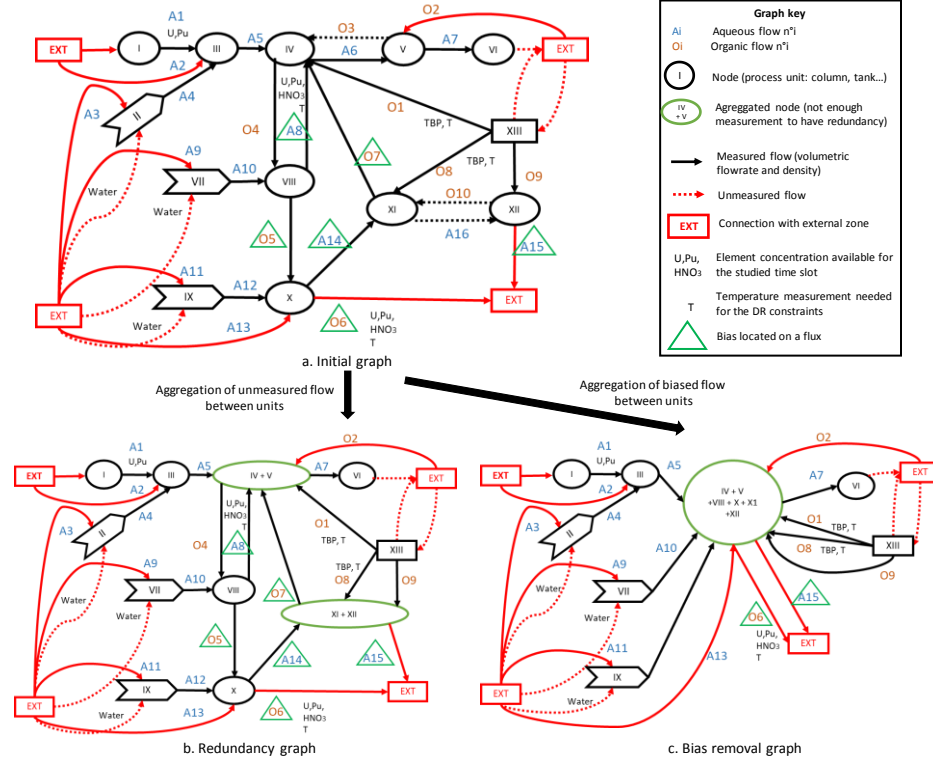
A1
U,Pu
EXT
I
III
A2
A5
IV
O3
V
O2
A6
A7
VI
EXT
A3
II
A4
U,Pu,
HNO$_3$
T
A8
O4
O1
TBP, T
XIII
A9
VII
A10
VIII
O7
TBP, T
O8
O9
Water
Water
O10
XI
XII
O5
A14
A16
A15
A11
IX
A12
X
EXT
EXT
Water
A13
O6
U,Pu,
HNO$_3$
T

a. Initial graph

Graph key
Ai Aqueous flow n°i
Oi Organic flow n°i
I Node (process unit: column, tank…)
IV + V Agreggated node (not enough measurement to have redundancy)
Measured flow (volumetric flowrate and density)
Unmeasured flow
EXT Connection with external zone
U,Pu, HNO$_3$ Element concentration available for the studied time slot
T Temperature measurement needed for the DR constraints
Bias located on a flux

Aggregation of unmeasured flow between units

Aggregation of biased flow between units

A1
U,Pu
EXT
I
III
A5
IV + V
A7
VI
O2
EXT
A2
A3
II
A4
U,Pu,
HNO$_3$
T
A8
O4
O1
TBP, T
XIII
A9
VII
A10
VIII
O7
TBP, T
O8
O9
XI + XII
Water
Water
O5
A14
A15
A11
IX
A12
X
EXT
EXT
Water
A13
O6
U,Pu,
HNO$_3$
T

b. Redundancy graph

A1
U,Pu
EXT
I
III
A5
IV + V
+VIII + X + X1
+XII
A7
VI
O2
EXT
A2
A3
II
A4
O1
TBP, T
O8
TBP, T
XIII
O9
A10
A9
VII
Water
Water
A15
O6
U,Pu,
HNO$_3$
T
EXT
A11
IX
A13
EXT
Water

c. Bias removal graph